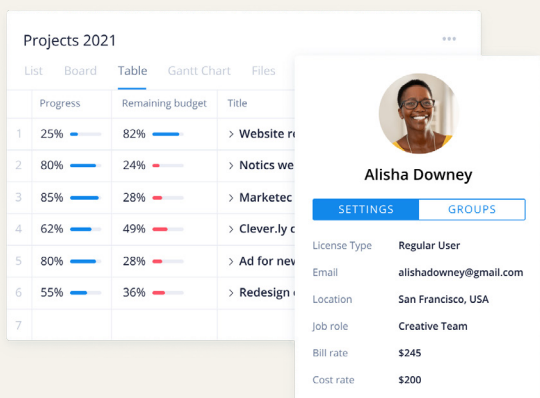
Projects 2021

•••

List Board Table Gantt Chart Files

| | Progress | Remaining budget | Title |
|---|---|---|---|
| 1 | 25% | 82% | > Website re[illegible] |
| 2 | 80% | 24% | > Notics we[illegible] |
| 3 | 85% | 28% | > Marketec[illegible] |
| 4 | 62% | 49% | > Clever.ly c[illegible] |
| 5 | 80% | 28% | > Ad for nev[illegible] |
| 6 | 55% | 36% | > Redesign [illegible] |
| 7 | | | |

Alisha Downey

SETTINGS GROUPS

License Type Regular User

Email alishadowney@gmail.com

Location San Francisco, USA

Job role Creative Team

Bill rate $245

Cost rate $200